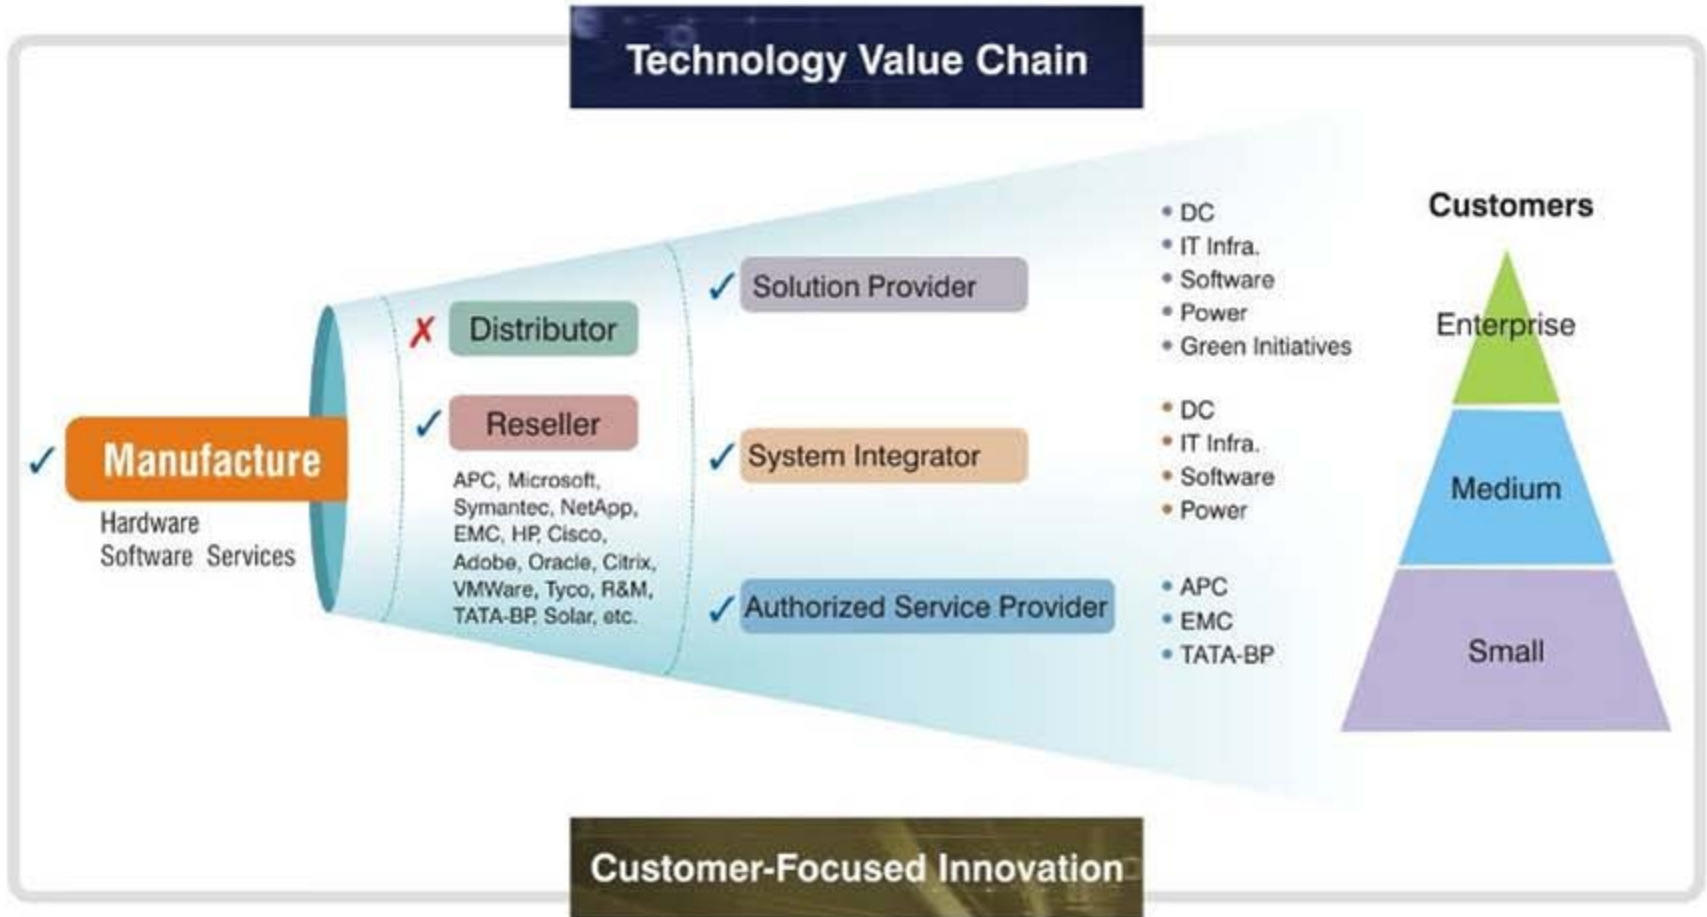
Technology Value Chain

✓ Manufacture

Hardware
Software Services

✗ Distributor

✓ Reseller

APC, Microsoft, Symantec, NetApp, EMC, HP, Cisco, Adobe, Oracle, Citrix, VMWare, Tyco, R&M, TATA-BP, Solar, etc.

✓ Solution Provider

✓ System Integrator

✓ Authorized Service Provider

• DC
• IT Infra.
• Software
• Power
• Green Initiatives

• DC
• IT Infra.
• Software
• Power

• APC
• EMC
• TATA-BP

Customers

Enterprise

Medium

Small

Customer-Focused Innovation